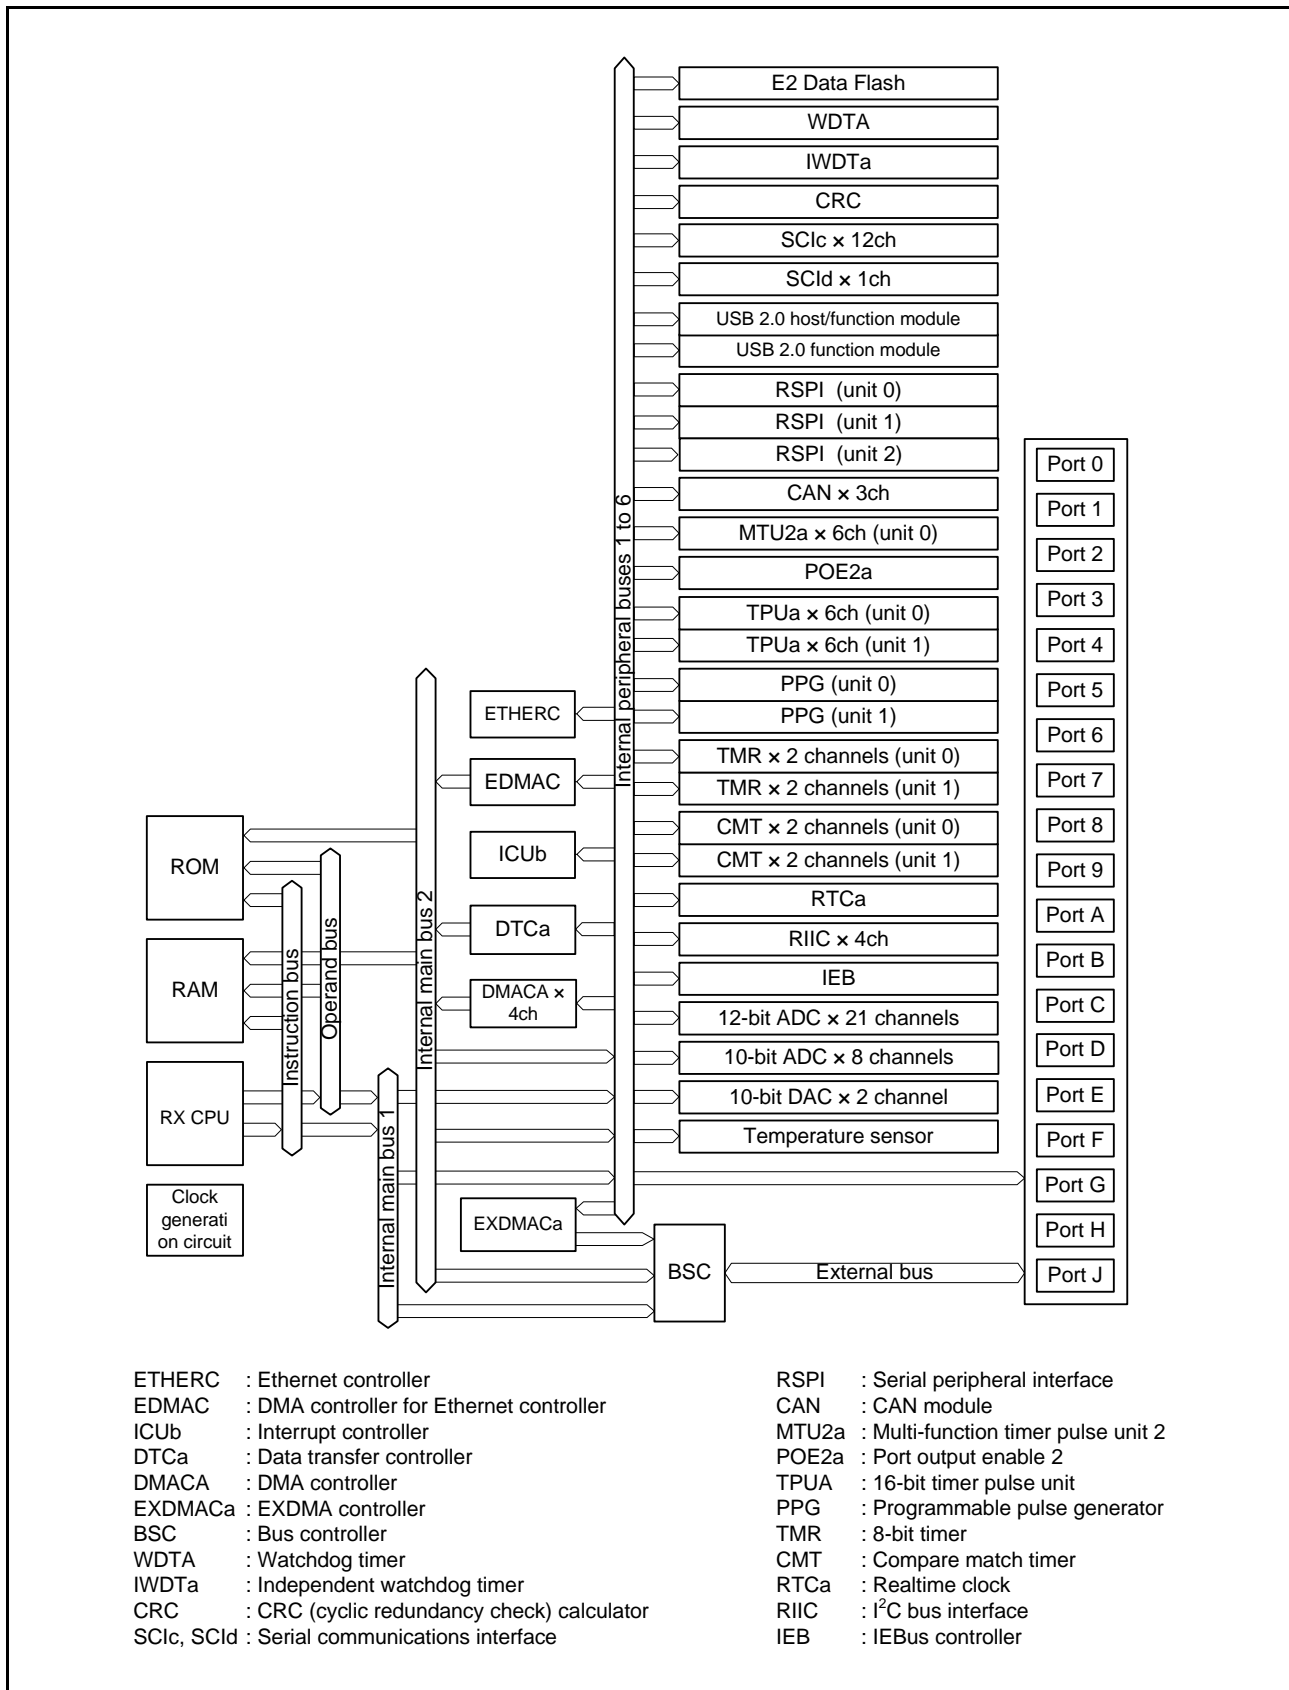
E2 Data Flash
WDTA
IWDTa
CRC
SCIc × 12ch
SCId × 1ch
USB 2.0 host/function module
USB 2.0 function module
RSPI (unit 0)
RSPI (unit 1)
RSPI (unit 2)
CAN × 3ch
MTU2a × 6ch (unit 0)
POE2a
TPUa × 6ch (unit 0)
TPUa × 6ch (unit 1)
PPG (unit 0)
PPG (unit 1)
TMR × 2 channels (unit 0)
TMR × 2 channels (unit 1)
CMT × 2 channels (unit 0)
CMT × 2 channels (unit 1)
RTCa
RIIC × 4ch
IEB
12-bit ADC × 21 channels
10-bit ADC × 8 channels
10-bit DAC × 2 channel
Temperature sensor

Internal peripheral buses 1 to 6

Port 0
Port 1
Port 2
Port 3
Port 4
Port 5
Port 6
Port 7
Port 8
Port 9
Port A
Port B
Port C
Port D
Port E
Port F
Port G
Port H
Port J

ETHERC
EDMAC
ICUb
DTCa
DMACA × 4ch
EXDMACa
BSC
External bus

Internal main bus 2
Internal main bus 1
Instruction bus
Operand bus

ROM
RAM
RX CPU
Clock generati on circuit

ETHERC : Ethernet controller
EDMAC : DMA controller for Ethernet controller
ICUb : Interrupt controller
DTCa : Data transfer controller
DMACA : DMA controller
EXDMACa : EXDMA controller
BSC : Bus controller
WDTA : Watchdog timer
IWDTa : Independent watchdog timer
CRC : CRC (cyclic redundancy check) calculator
SCIc, SCId : Serial communications interface

RSPI : Serial peripheral interface
CAN : CAN module
MTU2a : Multi-function timer pulse unit 2
POE2a : Port output enable 2
TPUA : 16-bit timer pulse unit
PPG : Programmable pulse generator
TMR : 8-bit timer
CMT : Compare match timer
RTCa : Realtime clock
RIIC : $I^2C$ bus interface
IEB : IEBus controller